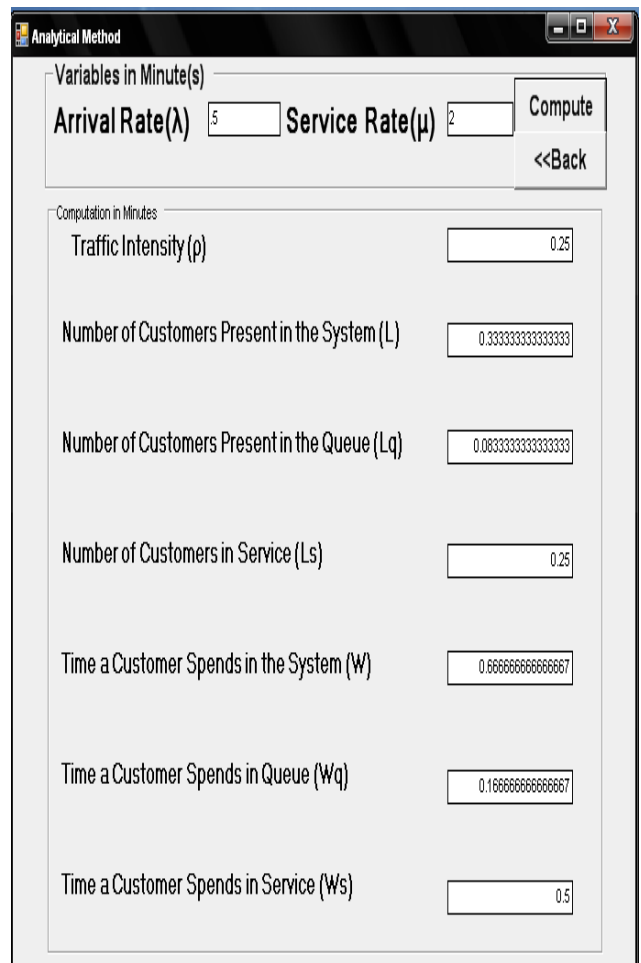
Analytical Method

Variables in Minute(s)

Arrival Rate(λ) .5 Service Rate(μ) 2

Compute

<<Back

Computation in Minutes

Traffic Intensity (ρ) 0.25

Number of Customers Present in the System (L) 0.333333333333333

Number of Customers Present in the Queue (Lq) 0.0833333333333333

Number of Customers in Service (Ls) 0.25

Time a Customer Spends in the System (W) 0.666666666666667

Time a Customer Spends in Queue (Wq) 0.166666666666667

Time a Customer Spends in Service (Ws) 0.5